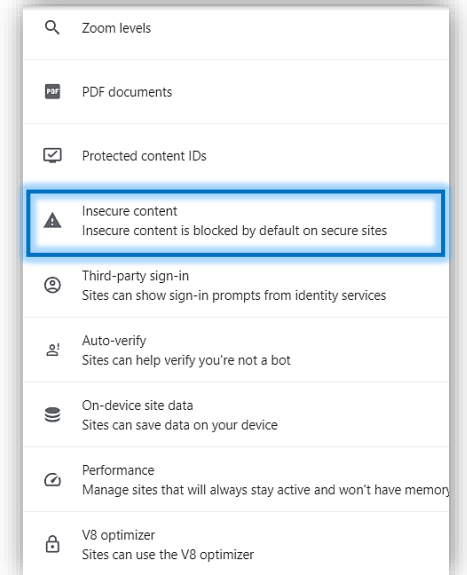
Zoom levels

PDF

PDF documents

Protected content IDs

Insecure content
Insecure content is blocked by default on secure sites

Third-party sign-in
Sites can show sign-in prompts from identity services

Auto-verify
Sites can help verify you're not a bot

On-device site data
Sites can save data on your device

Performance
Manage sites that will always stay active and won't have memory

V8 optimizer
Sites can use the V8 optimizer